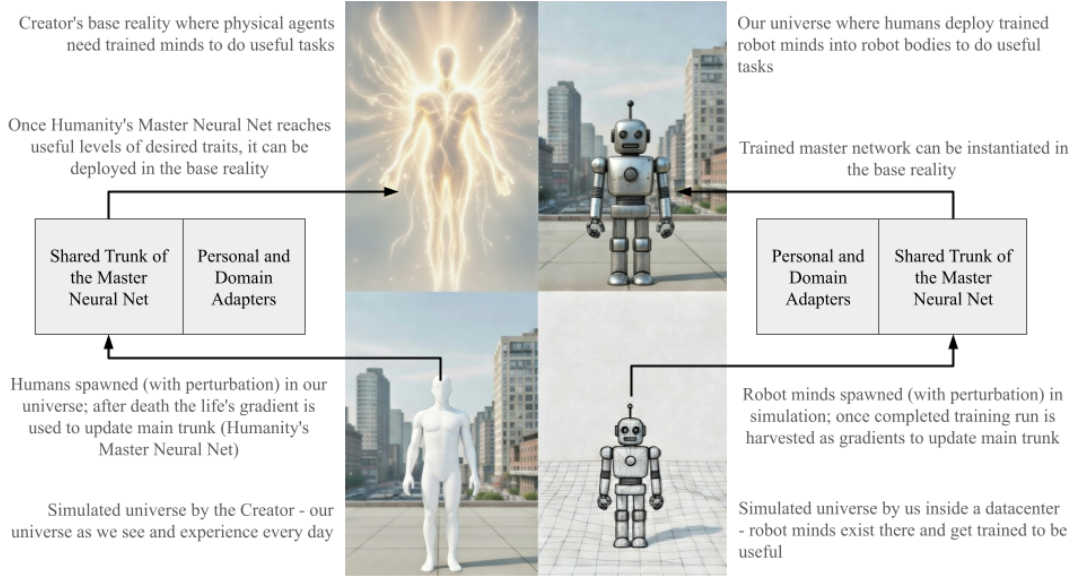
Creator's base reality where physical agents need trained minds to do useful tasks

Once Humanity's Master Neural Net reaches useful levels of desired traits, it can be deployed in the base reality

| Shared Trunk of the Master Neural Net | Personal and Domain Adapters |
|---|---|

Humans spawned (with perturbation) in our universe; after death the life's gradient is used to update main trunk (Humanity's Master Neural Net)

Simulated universe by the Creator - our universe as we see and experience every day

Our universe where humans deploy trained robot minds into robot bodies to do useful tasks

Trained master network can be instantiated in the base reality

| Personal and Domain Adapters | Shared Trunk of the Master Neural Net |
|---|---|

Robot minds spawned (with perturbation) in simulation; once completed training run is harvested as gradients to update main trunk

Simulated universe by us inside a datacenter - robot minds exist there and get trained to be useful